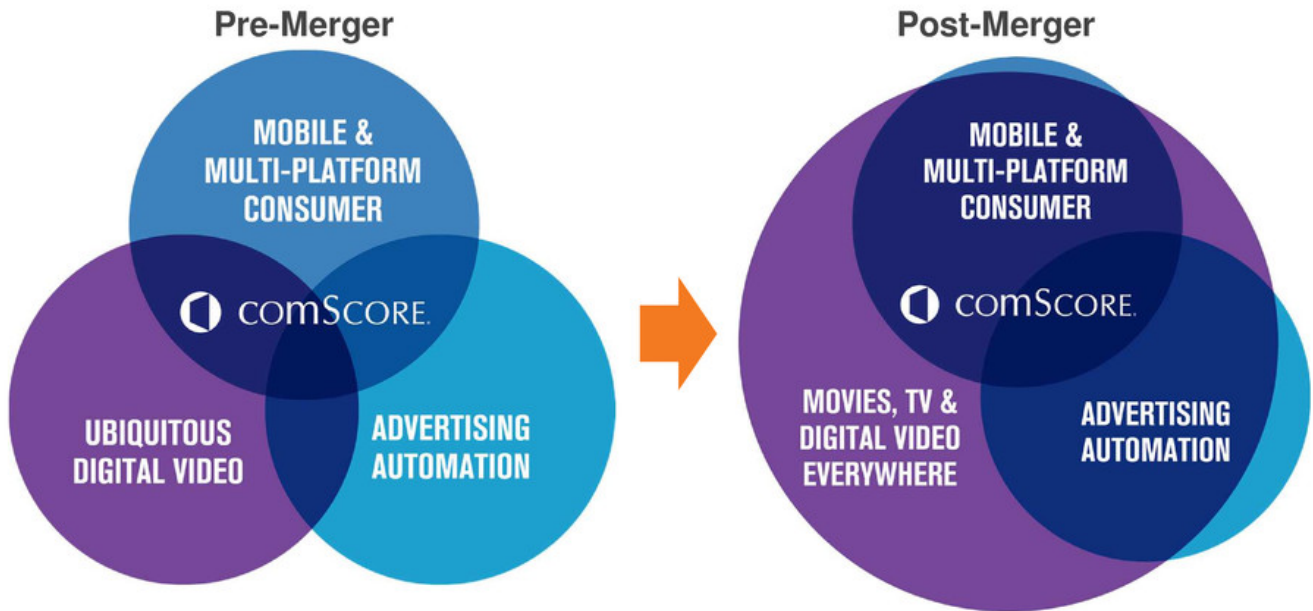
Pre-Merger

MOBILE & MULTI-PLATFORM CONSUMER

comScore.

UBIQUITOUS DIGITAL VIDEO

ADVERTISING AUTOMATION

Post-Merger

MOBILE & MULTI-PLATFORM CONSUMER

comScore.

MOVIES, TV & DIGITAL VIDEO EVERYWHERE

ADVERTISING AUTOMATION